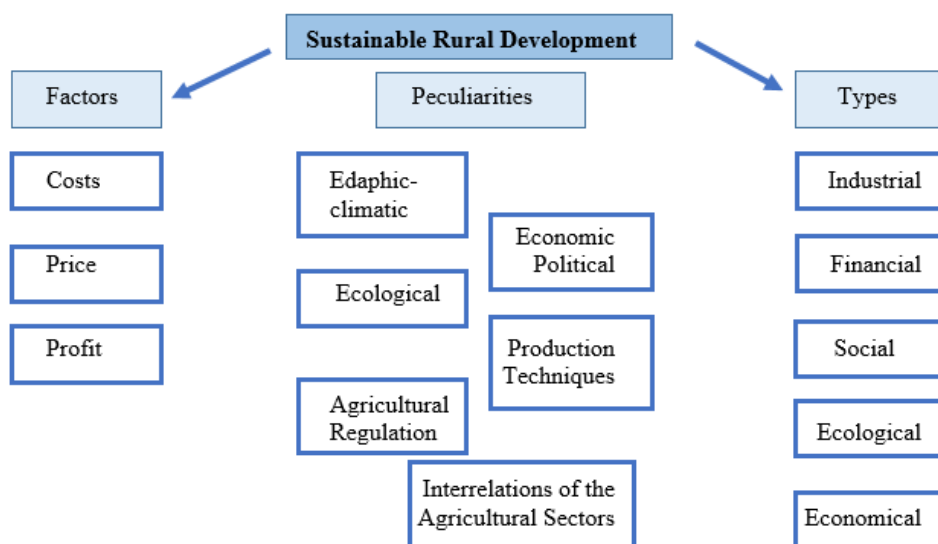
Sustainable Rural Development

Factors

Costs

Price

Profit

Peculiarities

Edaphic-climatic

Ecological

Agricultural Regulation

Economic Political

Production Techniques

Interrelations of the Agricultural Sectors

Types

Industrial

Financial

Social

Ecological

Economical